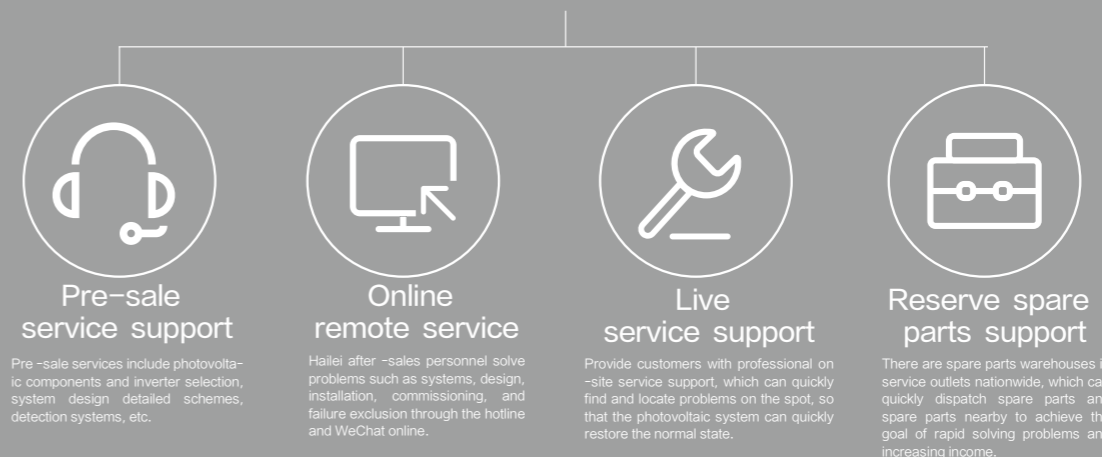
Pre-sale service support

Pre -sale services include photovoltaic components and inverter selection, system design detailed schemes, detection systems, etc.

Online remote service

Hailei after -sales personnel solve problems such as systems, design, installation, commissioning, and failure exclusion through the hotline and WeChat online.

Live service support

Provide customers with professional on -site service support, which can quickly find and locate problems on the spot, so that the photovoltaic system can quickly restore the normal state.

Reserve spare parts support

There are spare parts warehouses i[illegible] service outlets nationwide, which ca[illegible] quickly dispatch spare parts an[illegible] spare parts nearby to achieve th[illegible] goal of rapid solving problems an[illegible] increasing income.